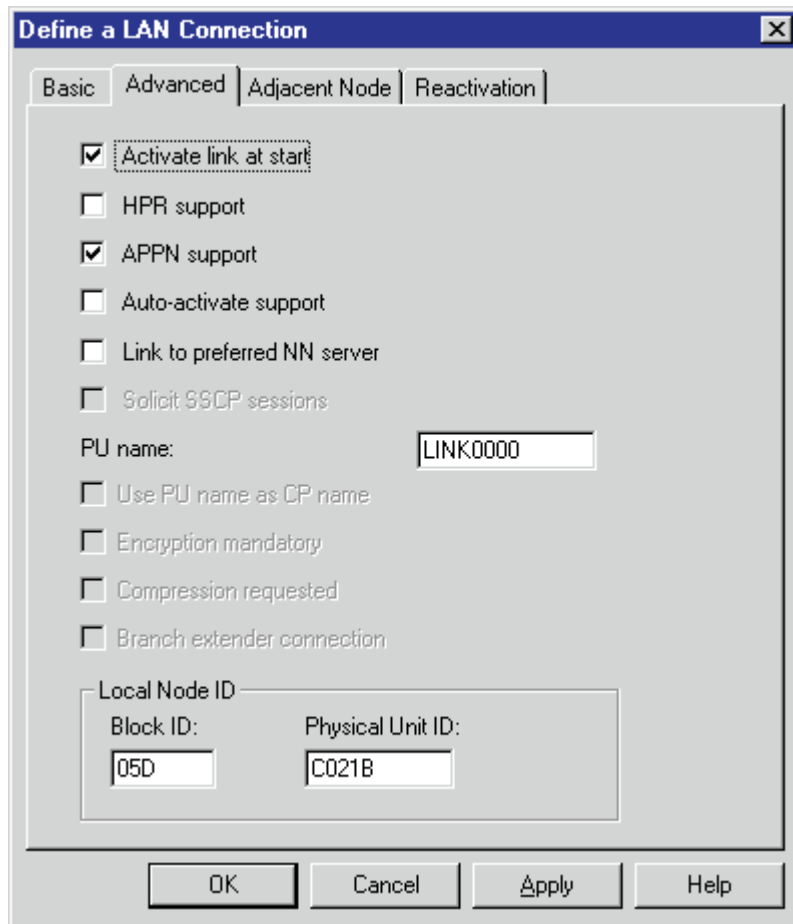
Define a LAN Connection

Basic | Advanced | Adjacent Node | Reactivation

☑ Activate link at start

☐ HPR support

☑ APPN support

☐ Auto-activate support

☐ Link to preferred NN server

☐ Solicit SSCP sessions

PU name: LINK0000

☐ Use PU name as CP name

☐ Encryption mandatory

☐ Compression requested

☐ Branch extender connection

Local Node ID

Block ID: 05D

Physical Unit ID: C021B

OK | Cancel | Apply | Help